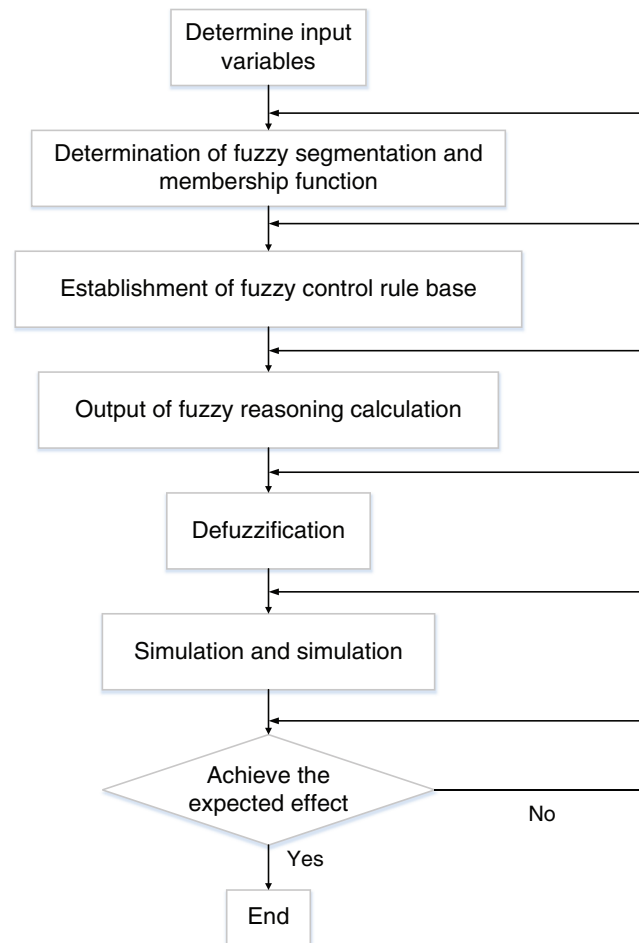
Determine input variables

Determination of fuzzy segmentation and membership function

Establishment of fuzzy control rule base

Output of fuzzy reasoning calculation

Defuzzification

Simulation and simulation

Achieve the expected effect

No

Yes

End